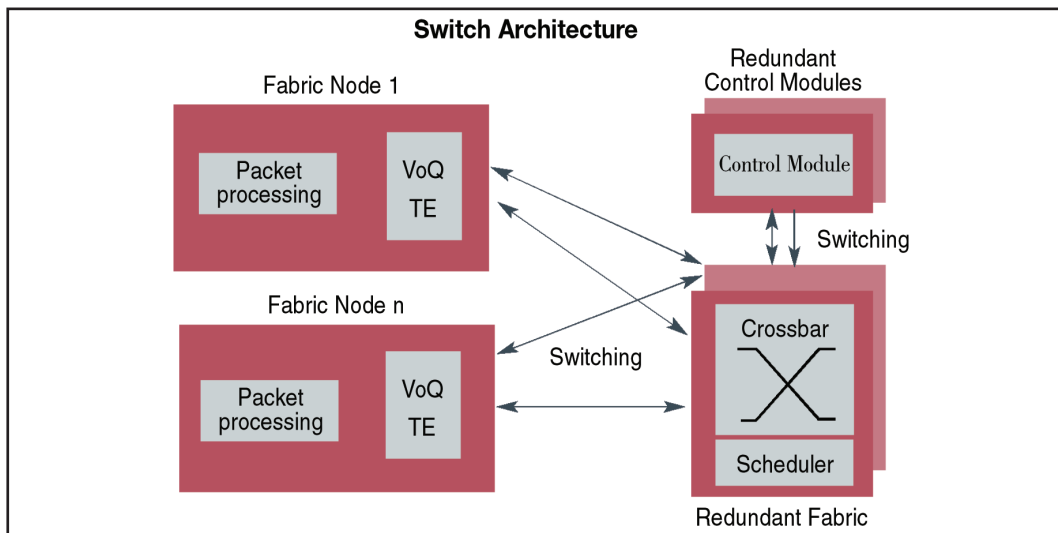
Switch Architecture

Fabric Node 1

Packet processing

VoQ

TE

Redundant Control Modules

Control Module

Switching

Fabric Node n

Packet processing

VoQ

TE

Switching

Crossbar

Scheduler

Redundant Fabric